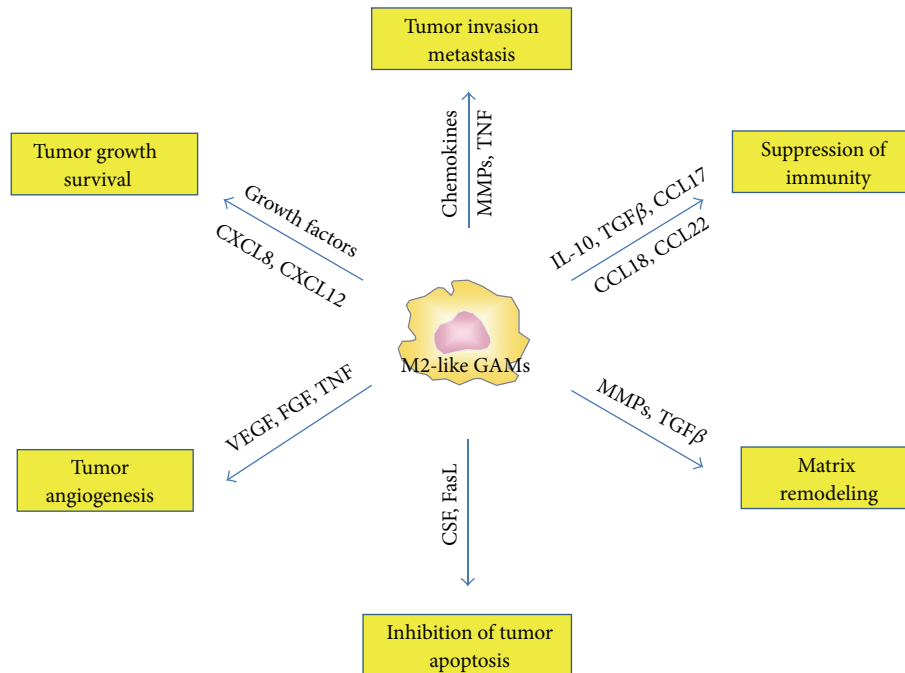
Tumor invasion metastasis

Chemokines
MMPs, TNF

Tumor growth survival

Growth factors
CXCL8, CXCL12

Suppression of immunity

IL-10, TGF$\beta$, CCL17
CCL18, CCL22

M2-like GAMs

VEGF, FGF, TNF

Tumor angiogenesis

MMPs, TGF$\beta$

Matrix remodeling

CSF, FasL

Inhibition of tumor apoptosis